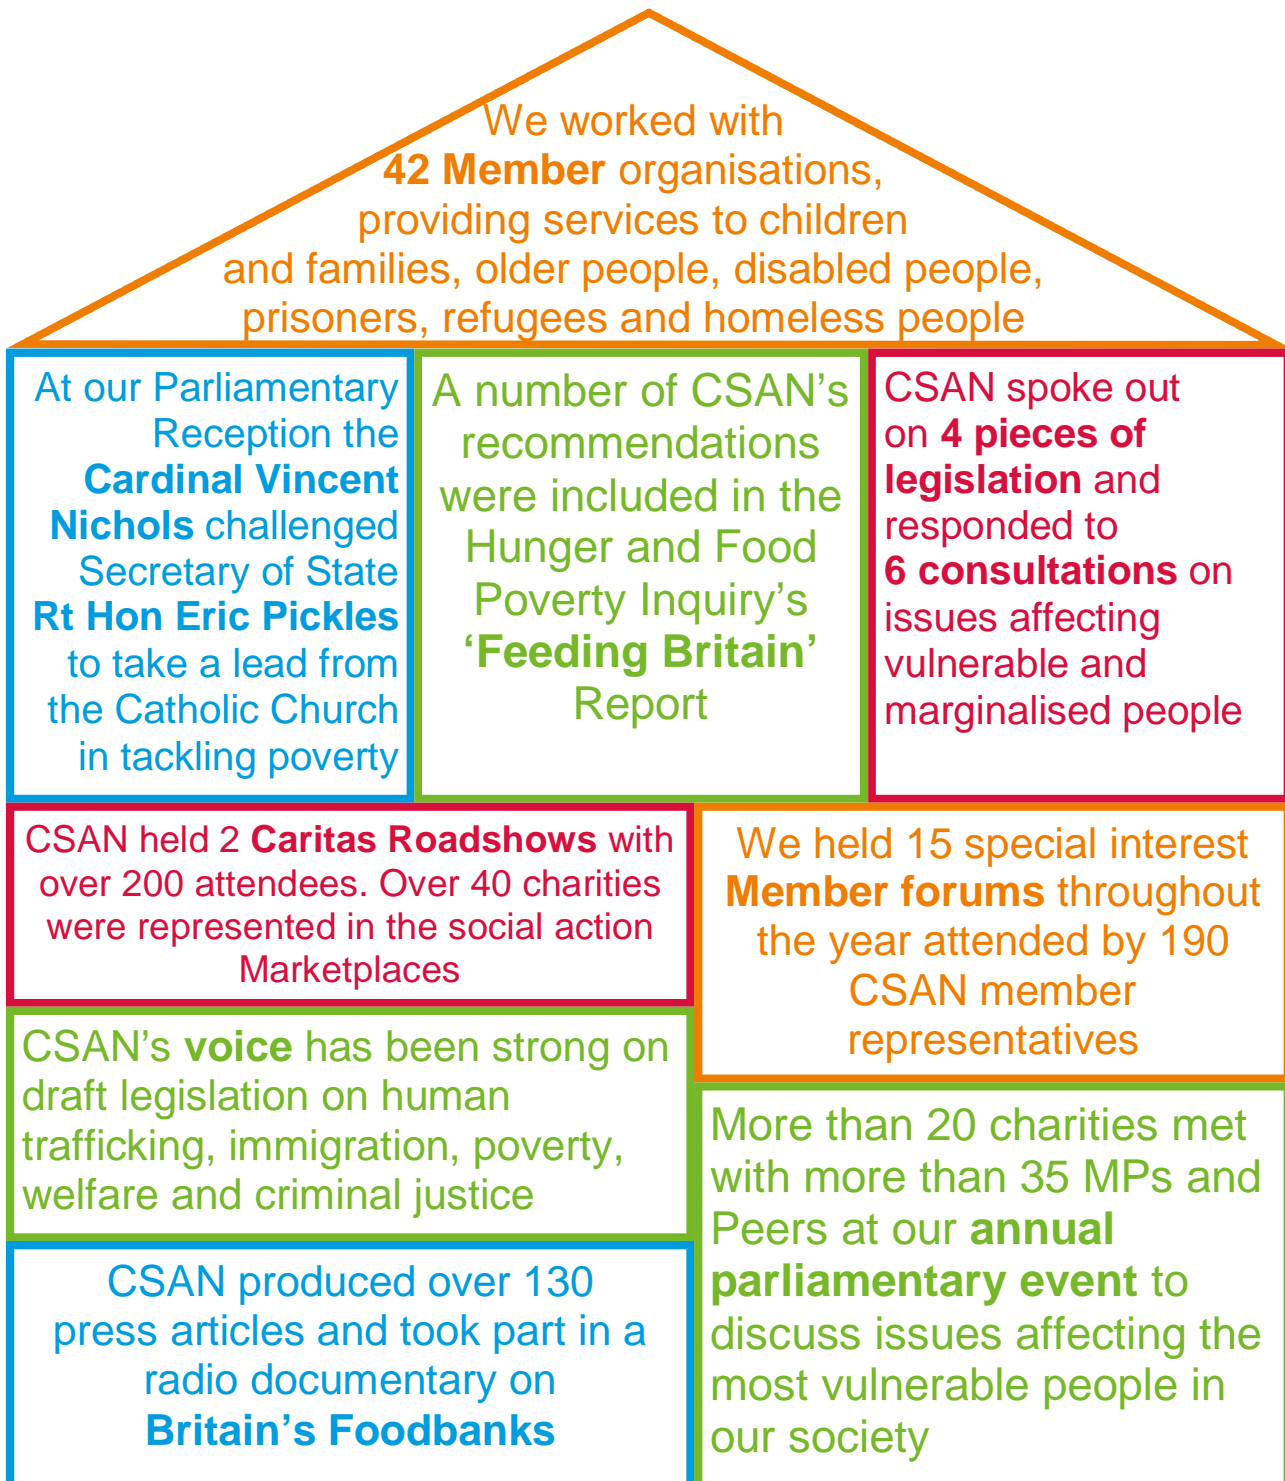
We worked with 42 Member organisations, providing services to children and families, older people, disabled people, prisoners, refugees and homeless people

At our Parliamentary Reception the Cardinal Vincent Nichols challenged Secretary of State Rt Hon Eric Pickles to take a lead from the Catholic Church in tackling poverty

A number of CSAN's recommendations were included in the Hunger and Food Poverty Inquiry's 'Feeding Britain' Report

CSAN spoke out on 4 pieces of legislation and responded to 6 consultations on issues affecting vulnerable and marginalised people

CSAN held 2 Caritas Roadshows with over 200 attendees. Over 40 charities were represented in the social action Marketplaces

We held 15 special interest Member forums throughout the year attended by 190 CSAN member representatives

CSAN's voice has been strong on draft legislation on human trafficking, immigration, poverty, welfare and criminal justice

More than 20 charities met with more than 35 MPs and Peers at our annual parliamentary event to discuss issues affecting the most vulnerable people in our society

CSAN produced over 130 press articles and took part in a radio documentary on Britain's Foodbanks